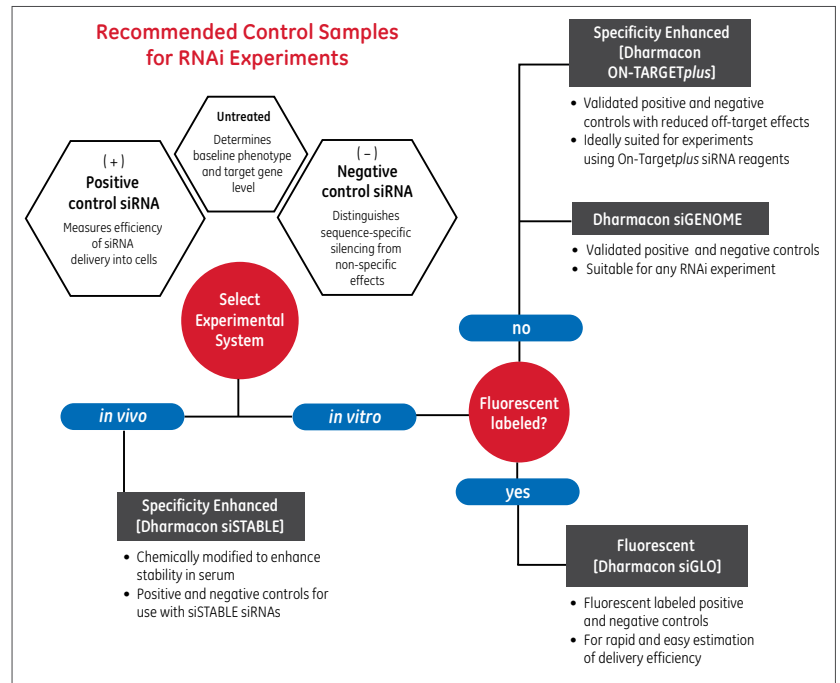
Recommended Control Samples for RNAi Experiments

Untreated
Determines baseline phenotype and target gene level

( + )
Positive control siRNA
Measures efficiency of siRNA delivery into cells

( – )
Negative control siRNA
Distinguishes sequence-specific silencing from non-specific effects

Select Experimental System

in vivo

in vitro

Specificity Enhanced [Dharmacon siSTABLE]
• Chemically modified to enhance stability in serum
• Positive and negative controls for use with siSTABLE siRNAs

Specificity Enhanced [Dharmacon ON-TARGET*plus*]
• Validated positive and negative controls with reduced off-target effects
• Ideally suited for experiments using On-Target*plus* siRNA reagents

Dharmacon siGENOME
• Validated positive and negative controls
• Suitable for any RNAi experiment

no

Fluorescent labeled?

yes

Fluorescent [Dharmacon siGLO]
• Fluorescent labeled positive and negative controls
• For rapid and easy estimation of delivery efficiency